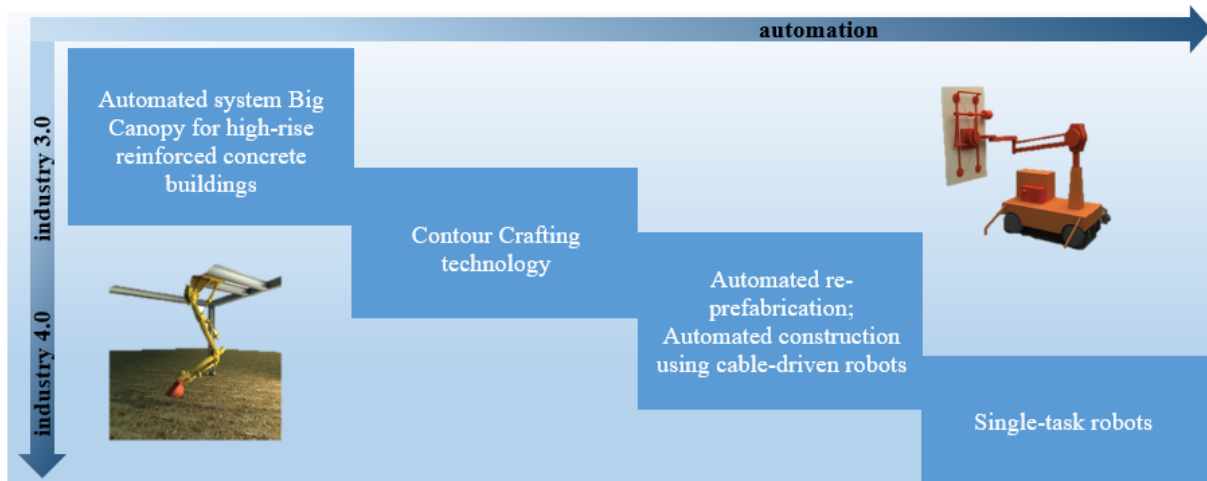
automation

industry 3.0

industry 4.0

Automated system Big Canopy for high-rise reinforced concrete buildings

Contour Crafting technology

Automated re-prefabrication; Automated construction using cable-driven robots

Single-task robots